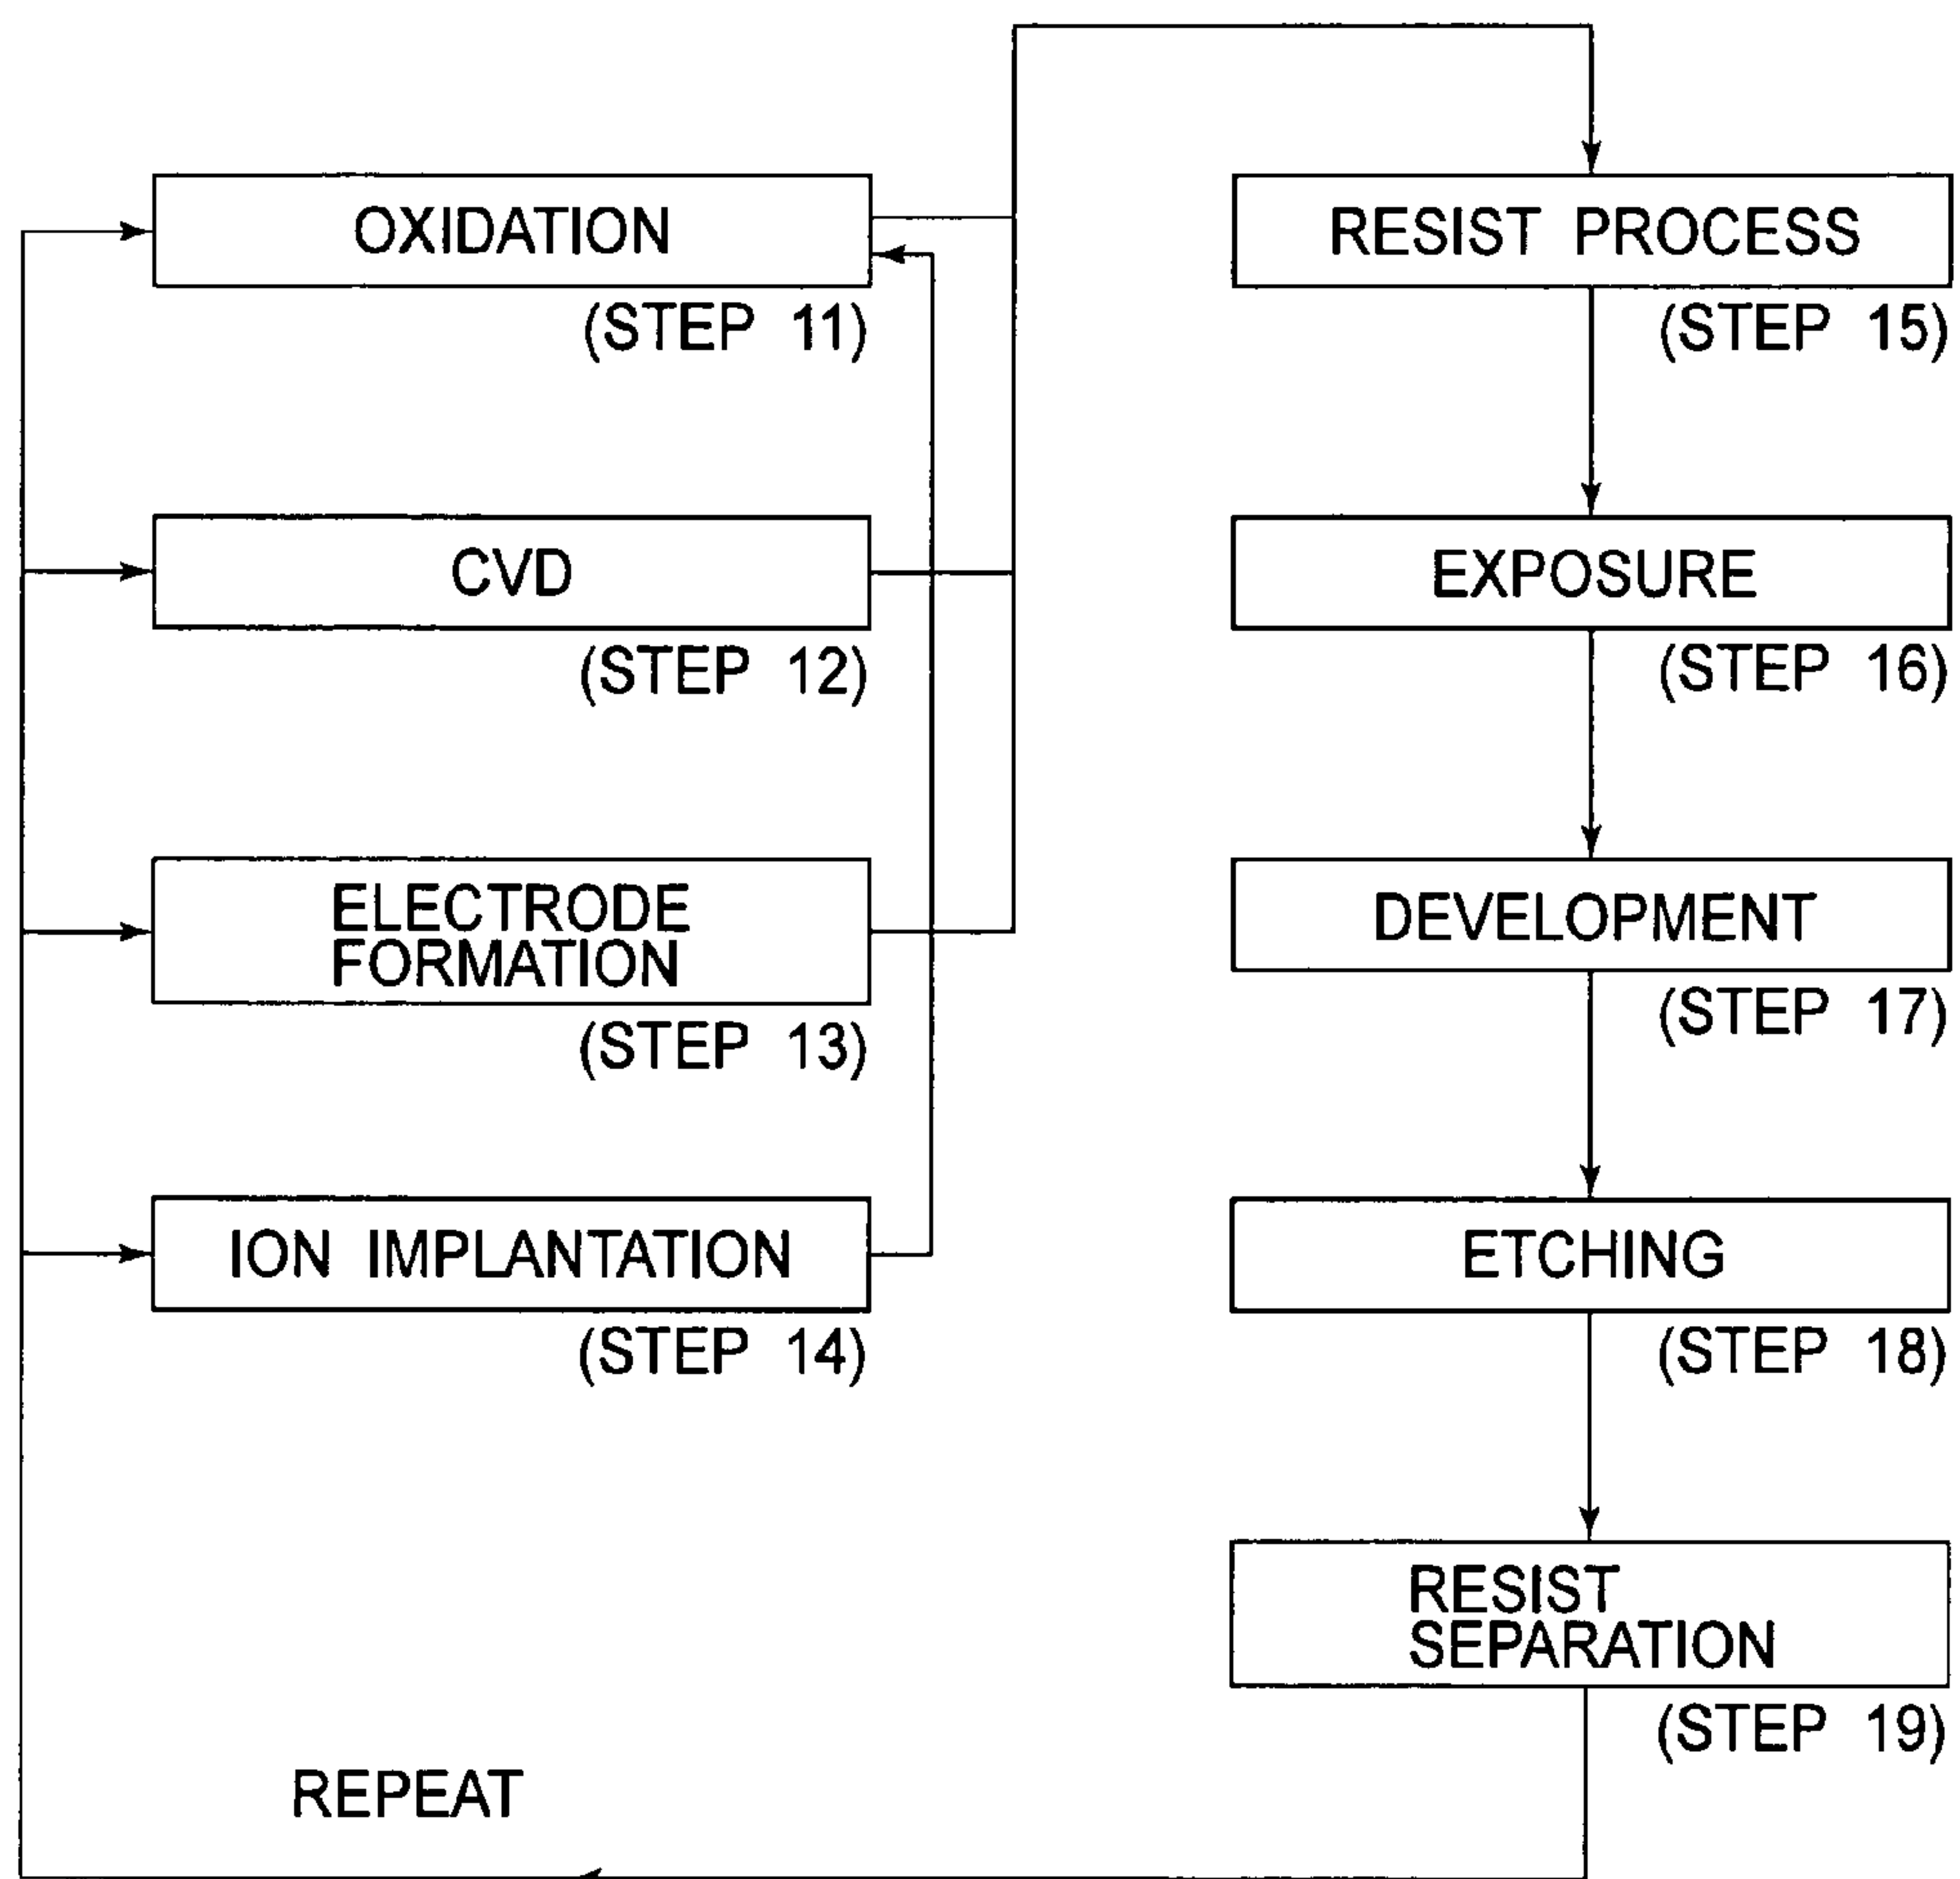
OXIDATION
(STEP 11)

CVD
(STEP 12)

ELECTRODE FORMATION
(STEP 13)

ION IMPLANTATION
(STEP 14)

RESIST PROCESS
(STEP 15)

EXPOSURE
(STEP 16)

DEVELOPMENT
(STEP 17)

ETCHING
(STEP 18)

RESIST SEPARATION
(STEP 19)

REPEAT